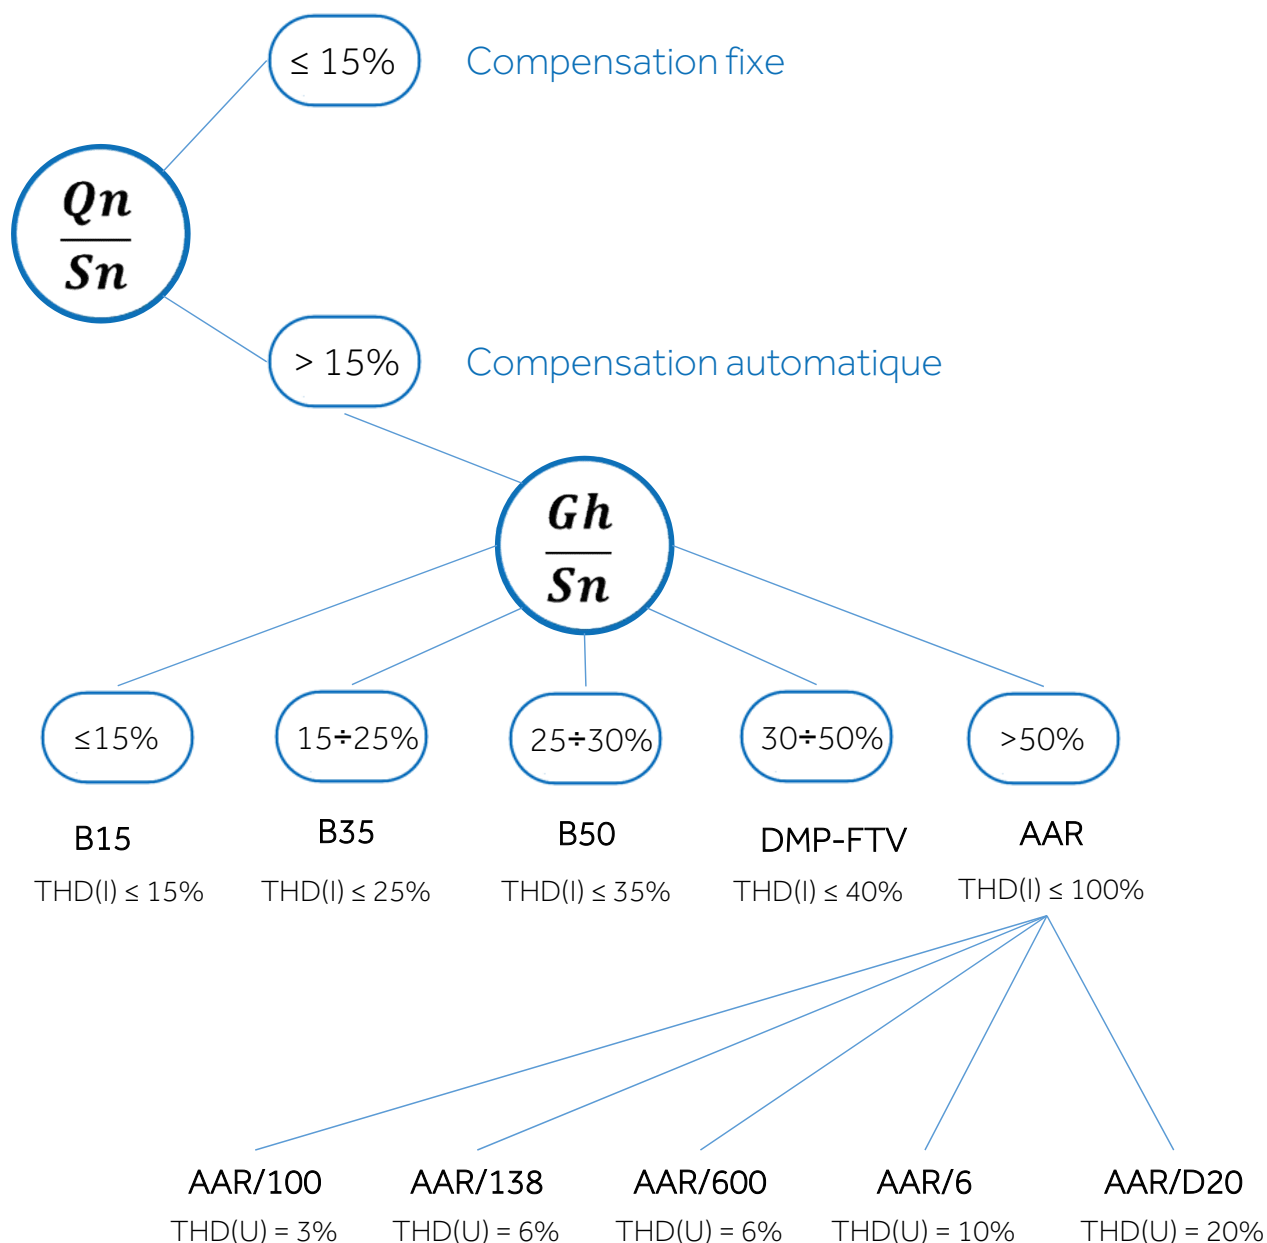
≤ 15%

Compensation fixe

$\frac{Qn}{Sn}$

> 15%

Compensation automatique

$\frac{Gh}{Sn}$

≤15%

15÷25%

25÷30%

30÷50%

>50%

B15
THD(I) ≤ 15%

B35
THD(I) ≤ 25%

B50
THD(I) ≤ 35%

DMP-FTV
THD(I) ≤ 40%

AAR
THD(I) ≤ 100%

AAR/100
THD(U) = 3%

AAR/138
THD(U) = 6%

AAR/600
THD(U) = 6%

AAR/6
THD(U) = 10%

AAR/D20
THD(U) = 20%